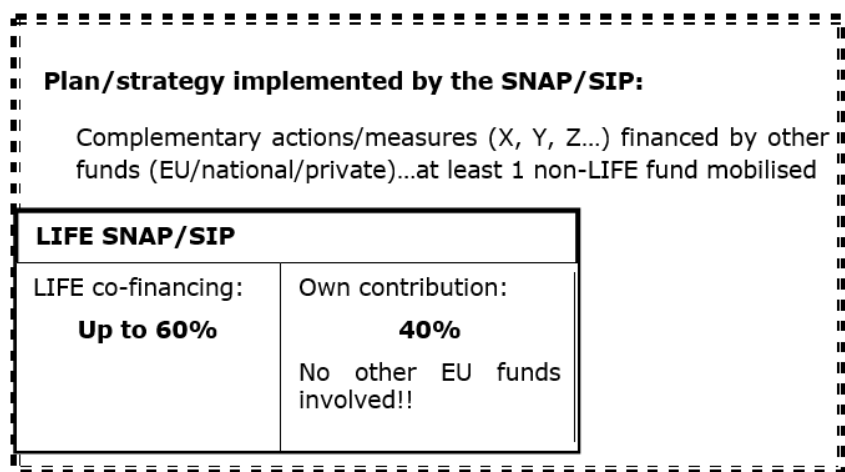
**Plan/strategy implemented by the SNAP/SIP:**

Complementary actions/measures (X, Y, Z…) financed by other funds (EU/national/private)…at least 1 non-LIFE fund mobilised

| **LIFE SNAP/SIP** | |
|---|---|
| LIFE co-financing: **Up to 60%** | Own contribution: **40%** No other EU funds involved!! |